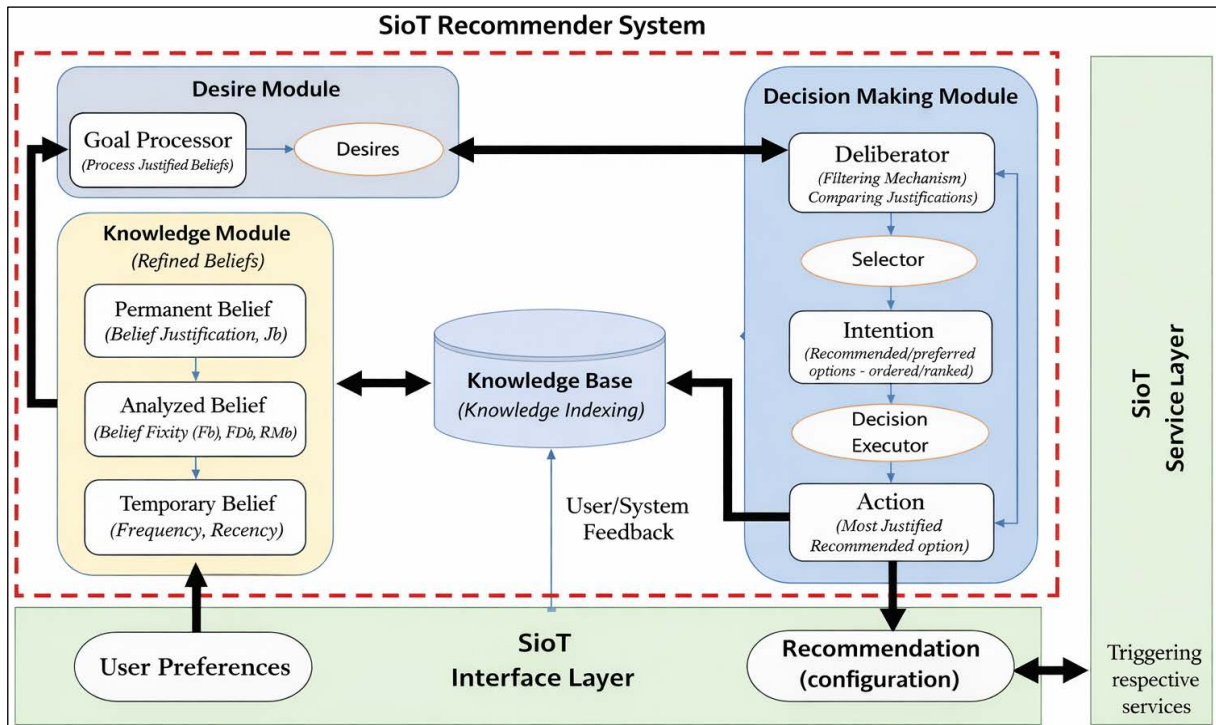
SioT Recommender System

Desire Module

Goal Processor
(Process Justified Beliefs)

Desires

Decision Making Module

Deliberator
(Filtering Mechanism)
Comparing Justifications)

Selector

Intention
(Recommended/preferred options - ordered/ranked)

Decision Executor

Action
(Most Justified Recommended option)

Knowledge Module
(Refined Beliefs)

Permanent Belief
(Belief Justification, Jb)

Analyzed Belief
(Belief Fixity (Fb), FDb, RMb)

Temporary Belief
(Frequency, Recency)

Knowledge Base
(Knowledge Indexing)

User/System Feedback

SioT Service Layer

User Preferences

SioT Interface Layer

Recommendation (configuration)

Triggering respective services